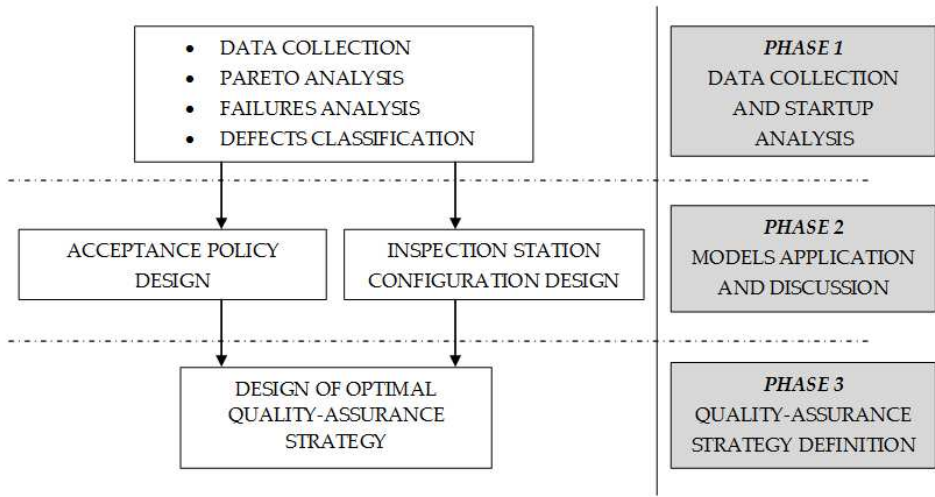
- DATA COLLECTION
- PARETO ANALYSIS
- FAILURES ANALYSIS
- DEFECTS CLASSIFICATION

*PHASE 1*
DATA COLLECTION AND STARTUP ANALYSIS

ACCEPTANCE POLICY DESIGN

INSPECTION STATION CONFIGURATION DESIGN

*PHASE 2*
MODELS APPLICATION AND DISCUSSION

DESIGN OF OPTIMAL QUALITY-ASSURANCE STRATEGY

*PHASE 3*
QUALITY-ASSURANCE STRATEGY DEFINITION